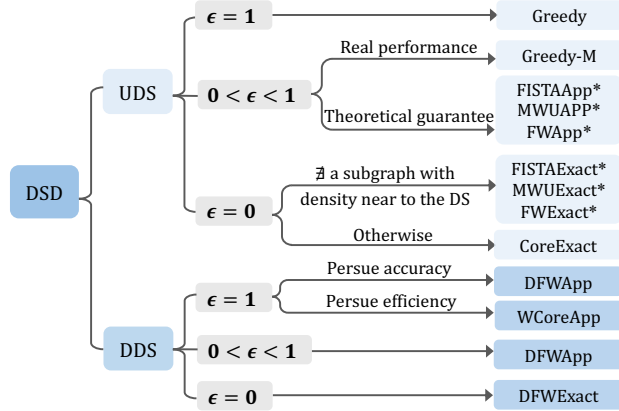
DSD

UDS

$\epsilon = 1$

Greedy

$0 < \epsilon < 1$

Real performance

Greedy-M

Theoretical guarantee

FISTAApp*
MWUAPP*
FWApp*

$\epsilon = 0$

$\nexists$ a subgraph with density near to the DS

FISTAExact*
MWUExact*
FWExact*

Otherwise

CoreExact

DDS

$\epsilon = 1$

Persue accuracy

DFWApp

Persue efficiency

WCoreApp

$0 < \epsilon < 1$

DFWApp

$\epsilon = 0$

DFWExact